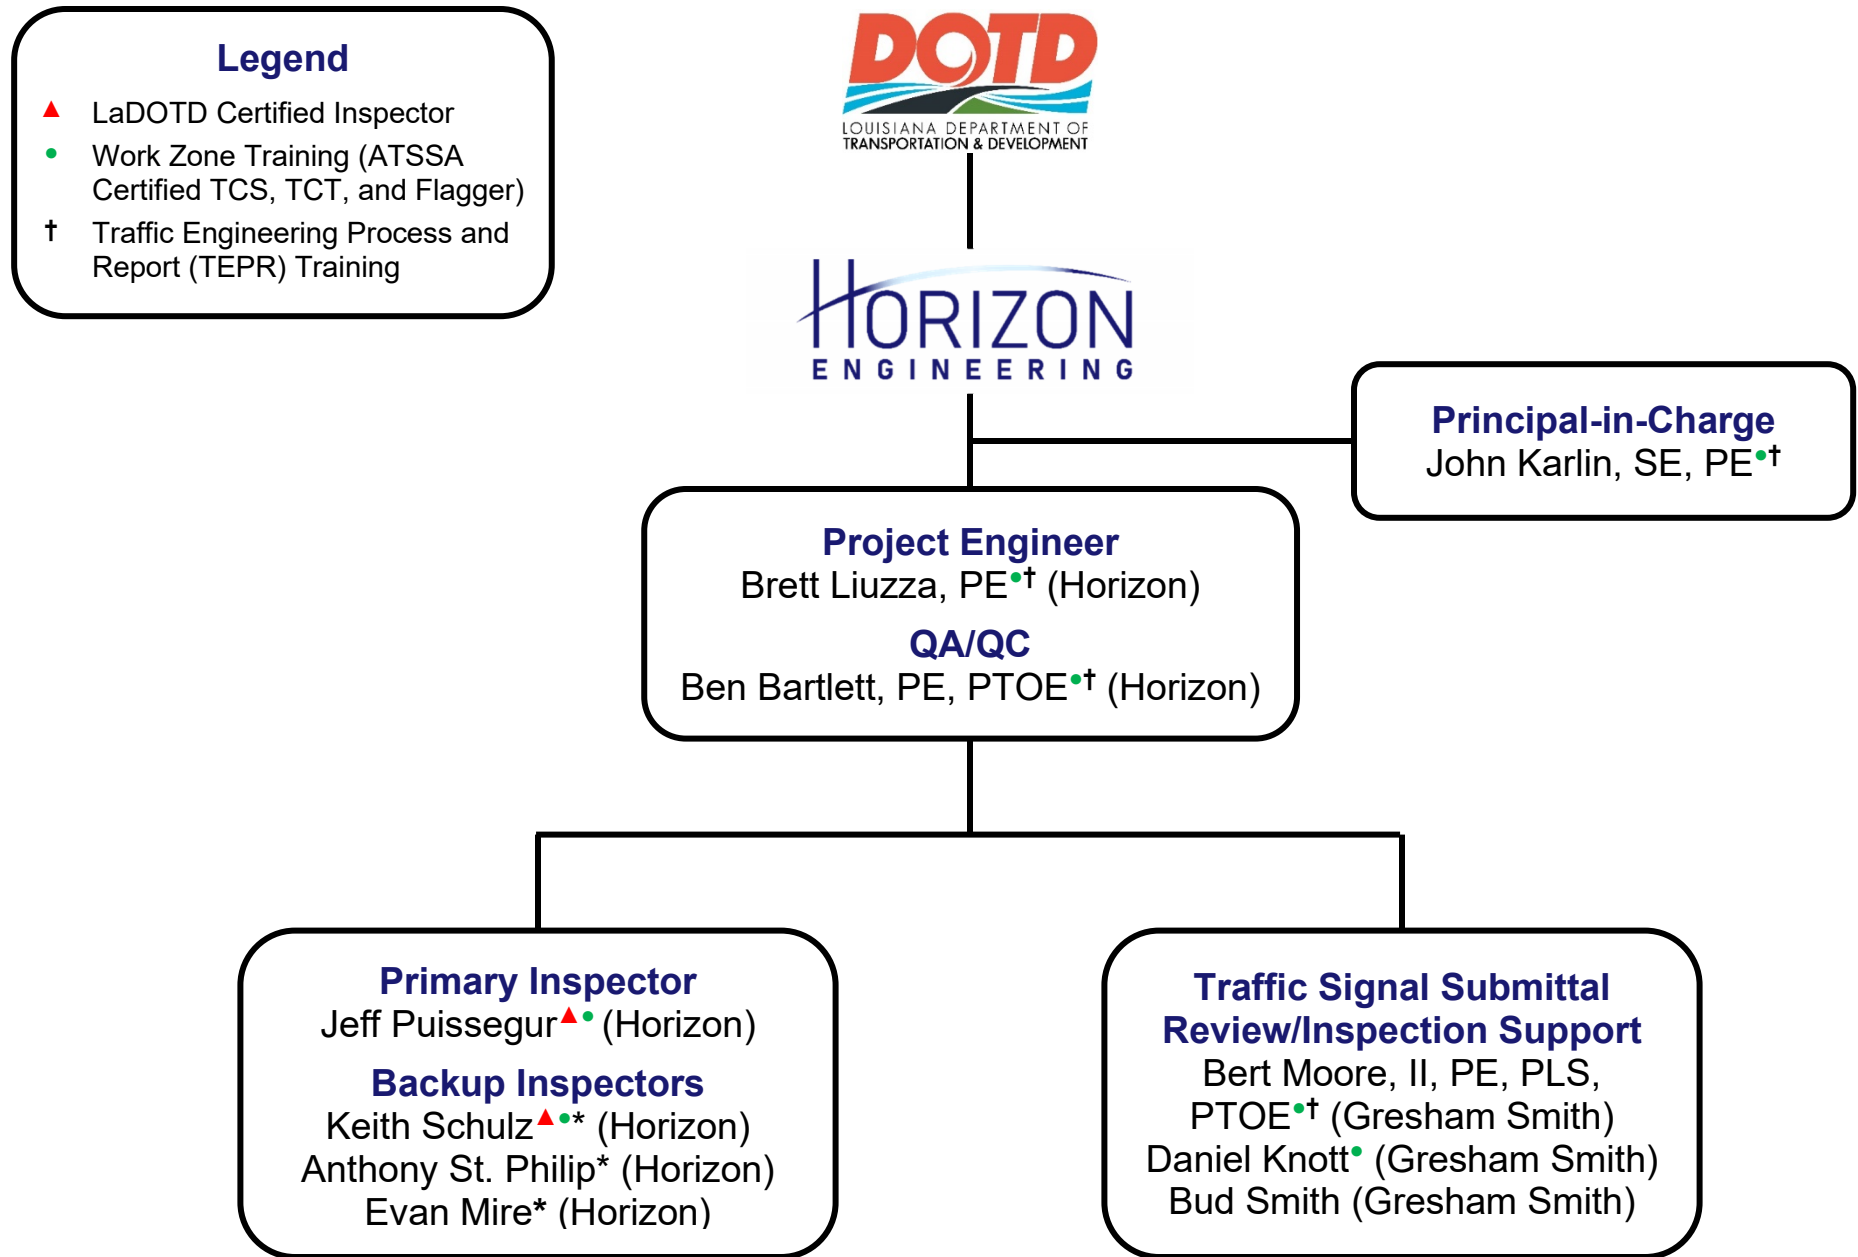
Legend

▲ LaDOTD Certified Inspector

• Work Zone Training (ATSSA Certified TCS, TCT, and Flagger)

† Traffic Engineering Process and Report (TEPR) Training

DOTD
LOUISIANA DEPARTMENT OF TRANSPORTATION & DEVELOPMENT

HORIZON
ENGINEERING

Principal-in-Charge
John Karlin, SE, PE•†

Project Engineer
Brett Liuzza, PE•† (Horizon)

QA/QC
Ben Bartlett, PE, PTOE•† (Horizon)

Primary Inspector
Jeff Puissegur▲• (Horizon)

Backup Inspectors
Keith Schulz▲•* (Horizon)
Anthony St. Philip* (Horizon)
Evan Mire* (Horizon)

Traffic Signal Submittal Review/Inspection Support
Bert Moore, II, PE, PLS, PTOE•† (Gresham Smith)
Daniel Knott• (Gresham Smith)
Bud Smith (Gresham Smith)